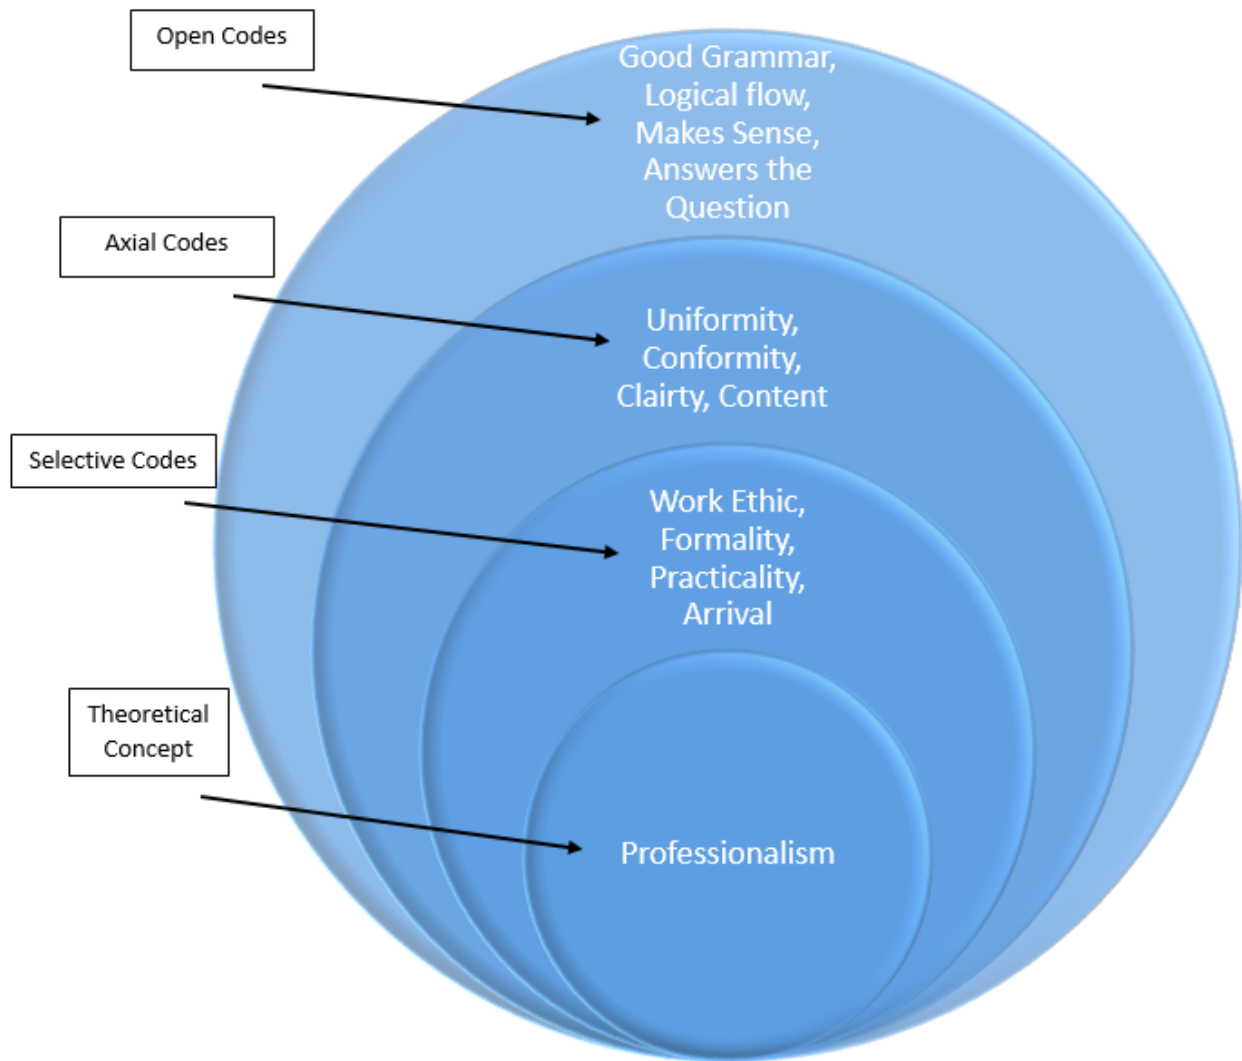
Open Codes

Good Grammar, Logical flow, Makes Sense, Answers the Question

Axial Codes

Uniformity, Conformity, Clairty, Content

Selective Codes

Work Ethic, Formality, Practicality, Arrival

Theoretical Concept

Professionalism